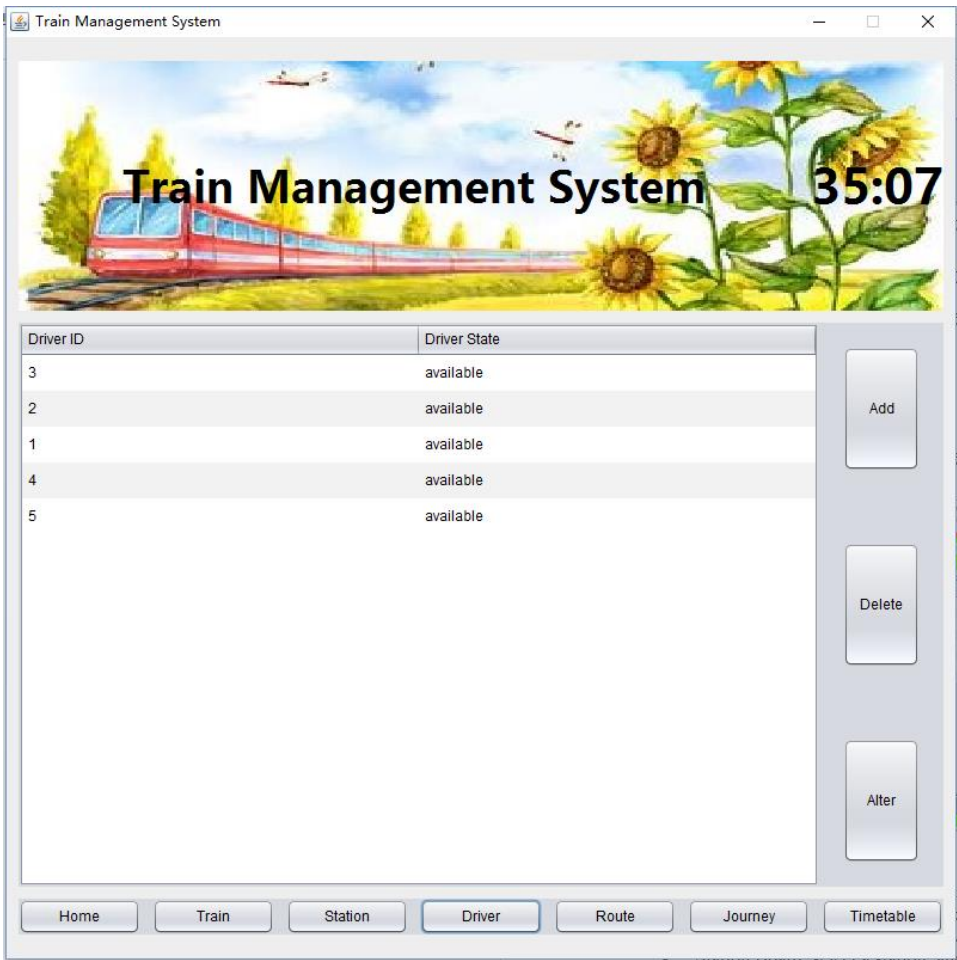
Train Management System

Train Management System 35:07

| Driver ID | Driver State |
|---|---|
| 3 | available |
| 2 | available |
| 1 | available |
| 4 | available |
| 5 | available |

Add

Delete

Alter

Home Train Station Driver Route Journey Timetable